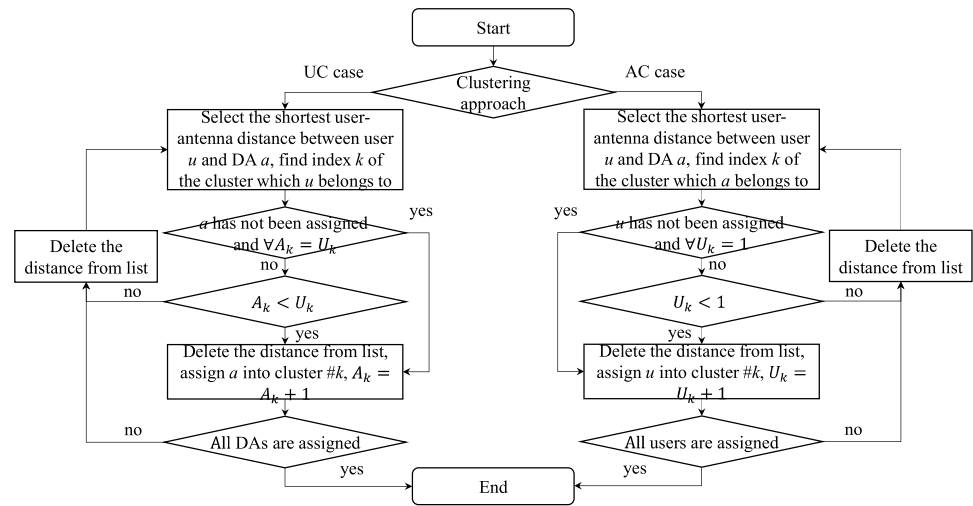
Start

UC case

Clustering approach

AC case

Select the shortest user-antenna distance between user $u$ and DA $a$, find index $k$ of the cluster which $u$ belongs to

$a$ has not been assigned and $\forall A_k = U_k$

yes

Delete the distance from list

no

no

$A_k < U_k$

yes

Delete the distance from list, assign $a$ into cluster #$k$, $A_k = A_k + 1$

no

All DAs are assigned

yes

Select the shortest user-antenna distance between user $u$ and DA $a$, find index $k$ of the cluster which $a$ belongs to

yes

$u$ has not been assigned and $\forall U_k = 1$

no

Delete the distance from list

$U_k < 1$

no

yes

Delete the distance from list, assign $u$ into cluster #$k$, $U_k = U_k + 1$

All users are assigned

no

yes

End